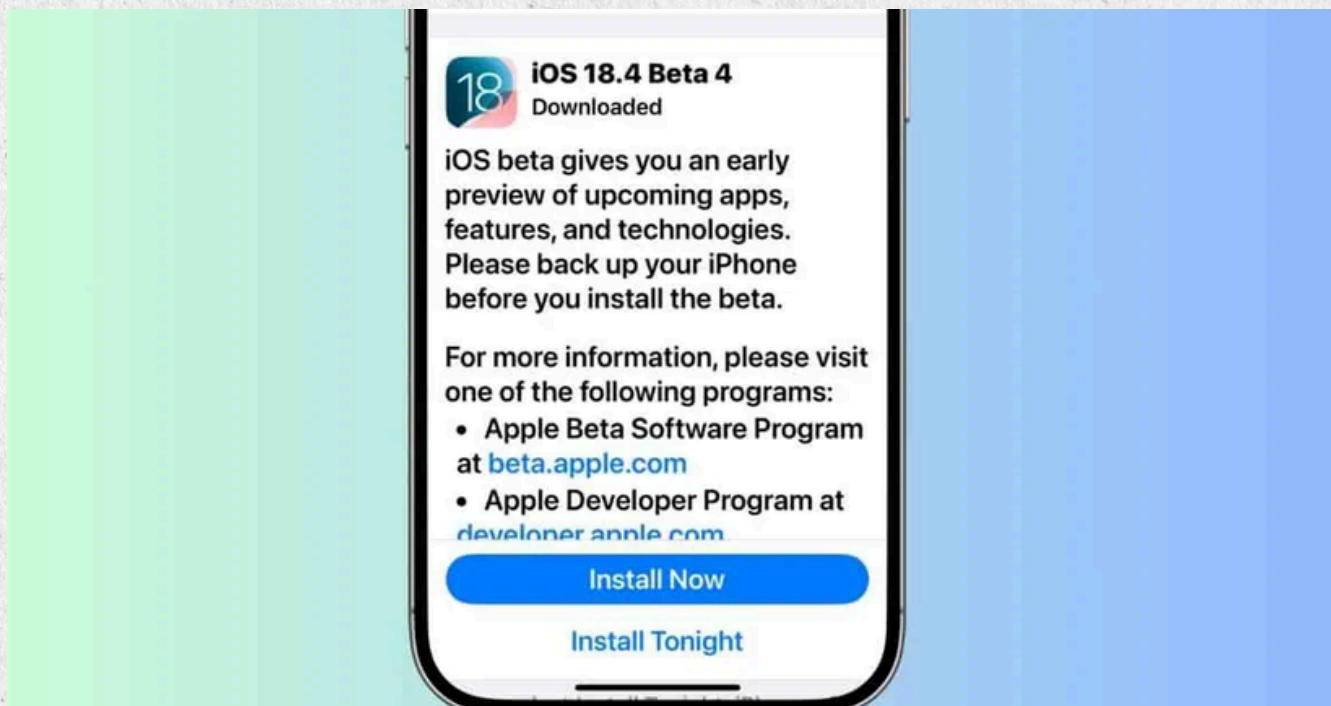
18

iOS 18.4 Beta 4
Downloaded

iOS beta gives you an early preview of upcoming apps, features, and technologies. Please back up your iPhone before you install the beta.

For more information, please visit one of the following programs:
• Apple Beta Software Program at beta.apple.com
• Apple Developer Program at developer.apple.com

Install Now

Install Tonight

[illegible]